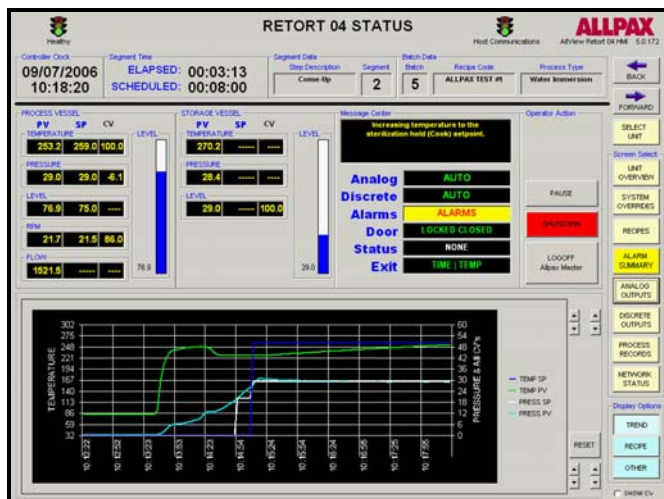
Healthy

RETORT 04 STATUS

Host Communications

ALLPAX

AllView Retort 04 HMI 5.0172

Controller Clock
09/07/2006
10:18:20

Segment Time
ELAPSED: 00:03:13
SCHEDULED: 00:08:00

Segment Data
Step Description
Come-Up
Segment
2

Batch Data
Batch
5
Recipe Code
ALLPAX TEST #1
Process Type
Water Immersion

BACK

FORWARD

SELECT UNIT

PROCESS VESSEL
PV SP CV
TEMPERATURE
253.2 259.0 100.0
PRESSURE
29.0 29.0 -6.1
LEVEL
76.9 75.0 -----
RPM
21.7 21.5 86.0
FLOW
1521.5 ----- -----

LEVEL
76.9

STORAGE VESSEL
PV SP CV
TEMPERATURE
270.2 ----- -----
PRESSURE
28.4 ----- -----
LEVEL
29.0 ----- 100.0

LEVEL
29.0

Message Center
Increasing temperature to the sterilization hold (Cook) setpoint.

Analog AUTO
Discrete AUTO
Alarms ALARMS
Door LOCKED CLOSED
Status NONE
Exit TIME | TEMP

Operator Action
PAUSE
SHUTDOWN
LOGOFF
Allpax Master

Screen Select
UNIT OVERVIEW
SYSTEM OVERRIDES
RECIPES
ALARM SUMMARY
ANALOG OUTPUTS
DISCRETE OUTPUTS
PROCESS RECORDS
NETWORK STATUS

Display Options
TREND
RECIPE
OTHER

SHOW CV

TEMPERATURE
302
275
248
221
194
167
140
113
86
59
32

PRESSURE & AUX CV's
60
54
48
42
36
30
24
18
12
6
0

10:03:22
10:03:52
10:04:23
10:04:53
10:05:23
10:05:54
10:06:24
10:06:54
10:07:25
10:07:55

TEMP SP
TEMP PV
PRESS SP
PRESS PV

RESET